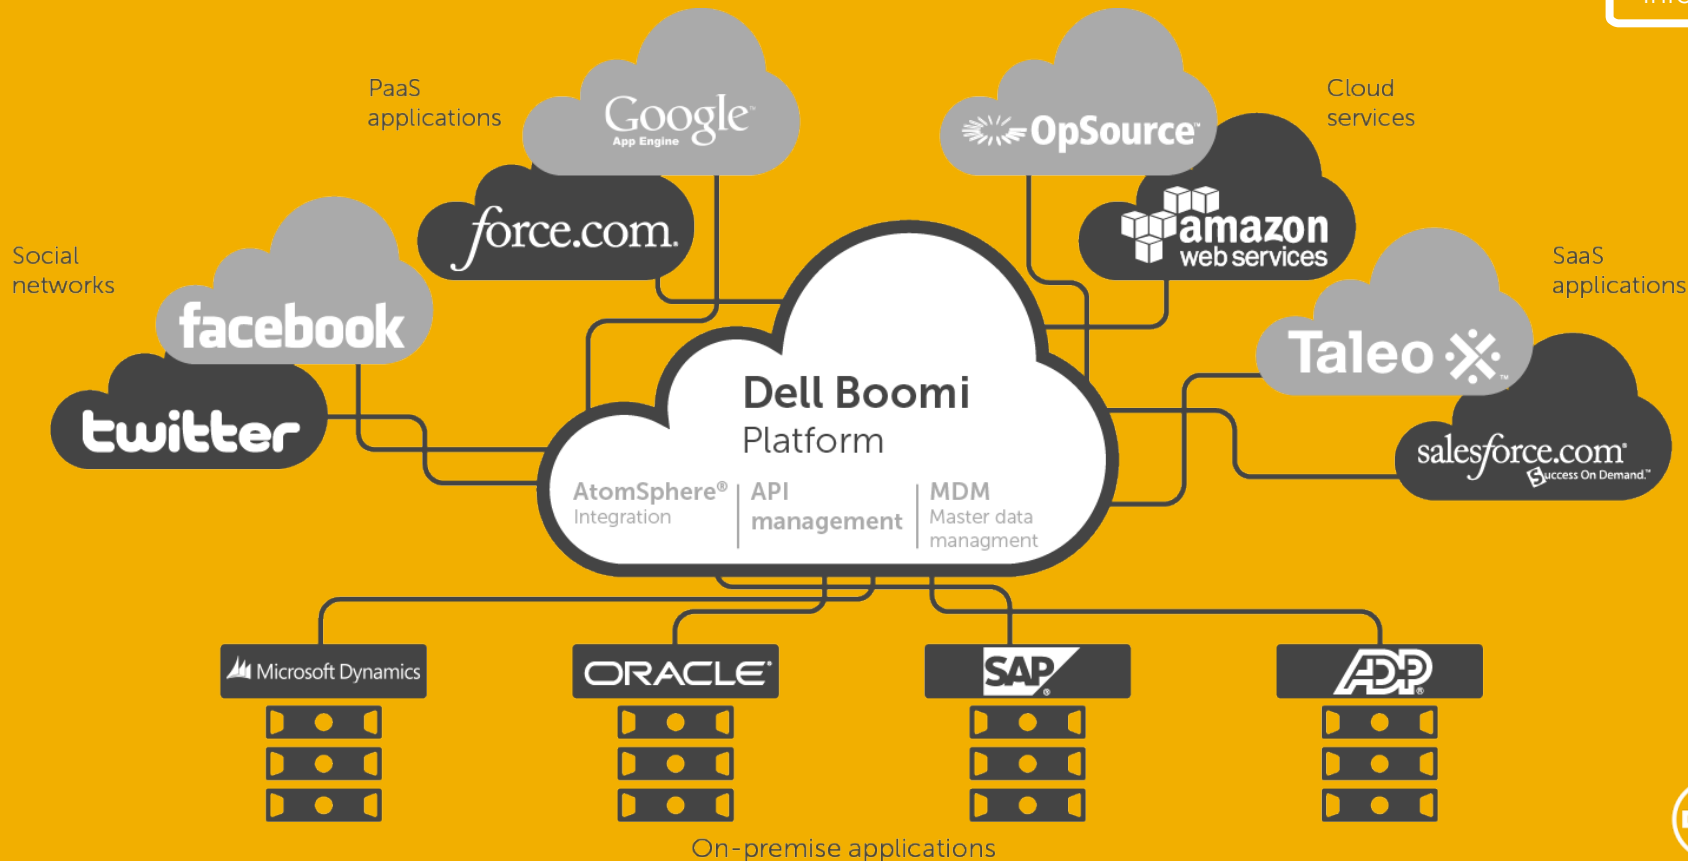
PaaS applications

Google App Engine

OpSource

Cloud services

force.com

amazon web services

Social networks

facebook

SaaS applications

Taleo

twitter

Dell Boomi Platform

AtomSphere® Integration

API management

MDM Master data managment

salesforce.com Success On Demand.

Microsoft Dynamics

ORACLE

SAP

ADP

On-premise applications